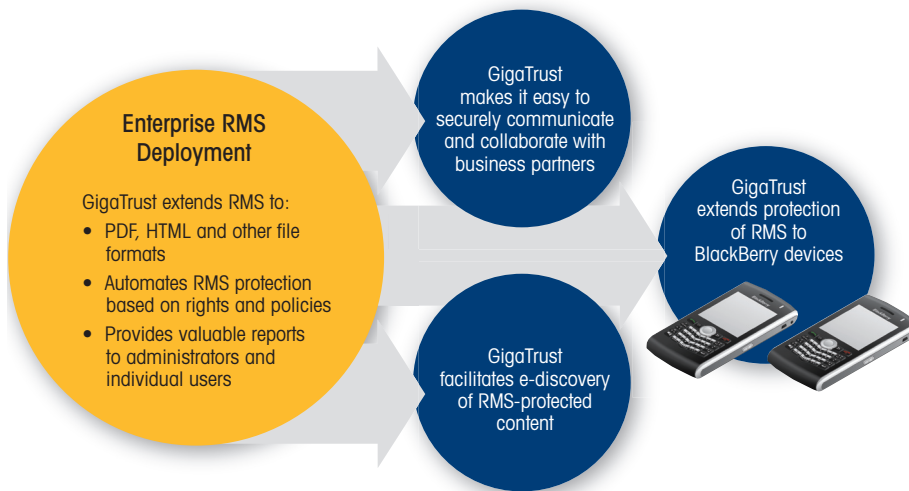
Enterprise RMS Deployment

GigaTrust extends RMS to:
- PDF, HTML and other file formats
- Automates RMS protection based on rights and policies
- Provides valuable reports to administrators and individual users

GigaTrust makes it easy to securely communicate and collaborate with business partners

GigaTrust extends protection of RMS to BlackBerry devices

GigaTrust facilitates e-discovery of RMS-protected content